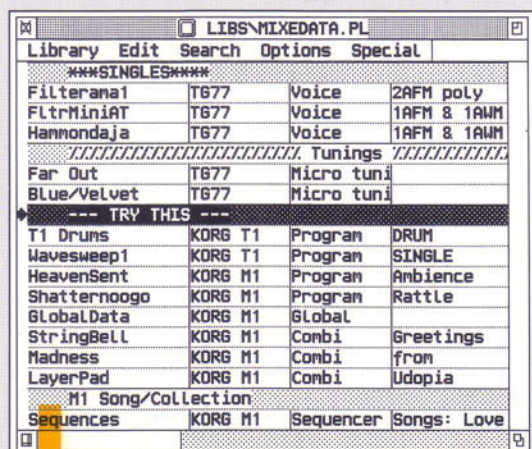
LIBS\MIXEDATA.PL

Library Edit Search Options Special

***SINGLES****

| | | | |
|---|---|---|---|
| Filterama1 | TG77 | Voice | 2AFM poly |
| FltrMiniAT | TG77 | Voice | 1AFM & 1AWM |
| Hammondaja | TG77 | Voice | 1AFM & 1AWM |

////////////////////// Tunings //////////////

| | | | |
|---|---|---|---|
| Far Out | TG77 | Micro tuni | |
| Blue/Velvet | TG77 | Micro tuni | |

--- TRY THIS ---

| | | | |
|---|---|---|---|
| T1 Drums | KORG T1 | Program | DRUM |
| Wavesweep1 | KORG T1 | Program | SINGLE |
| HeavenSent | KORG M1 | Program | Ambience |
| Shatternoogo | KORG M1 | Program | Rattle |
| GlobalData | KORG M1 | Global | |
| StringBell | KORG M1 | Combi | Greetings |
| Madness | KORG M1 | Combi | from |
| LayerPad | KORG M1 | Combi | Udopia |

M1 Song/Collection

| | | | |
|---|---|---|---|
| Sequences | KORG M1 | Sequencer | Songs: Love |